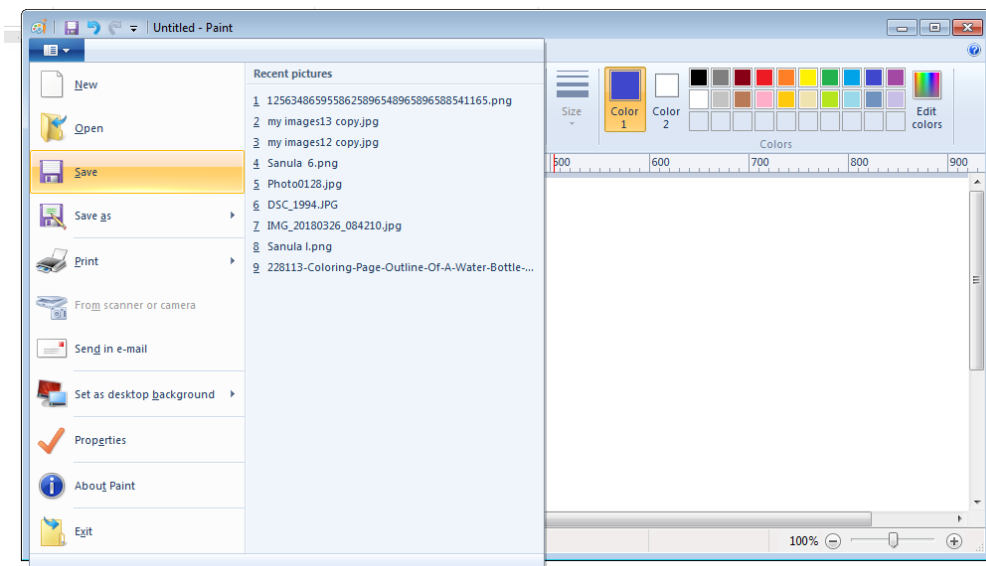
Untitled - Paint

New
Open
Save
Save as
Print
From scanner or camera
Send in e-mail
Set as desktop background
Properties
About Paint
Exit

Recent pictures
1 1256348659558625896548965896588541165.png
2 my images13 copy.jpg
3 my images12 copy.jpg
4 Sanula 6.png
5 Photo0128.jpg
6 DSC_1994.JPG
7 IMG_20180326_084210.jpg
8 Sanula I.png
9 228113-Coloring-Page-Outline-Of-A-Water-Bottle-...

Size
Color 1
Color 2
Edit colors
Colors

500 600 700 800 900

100%